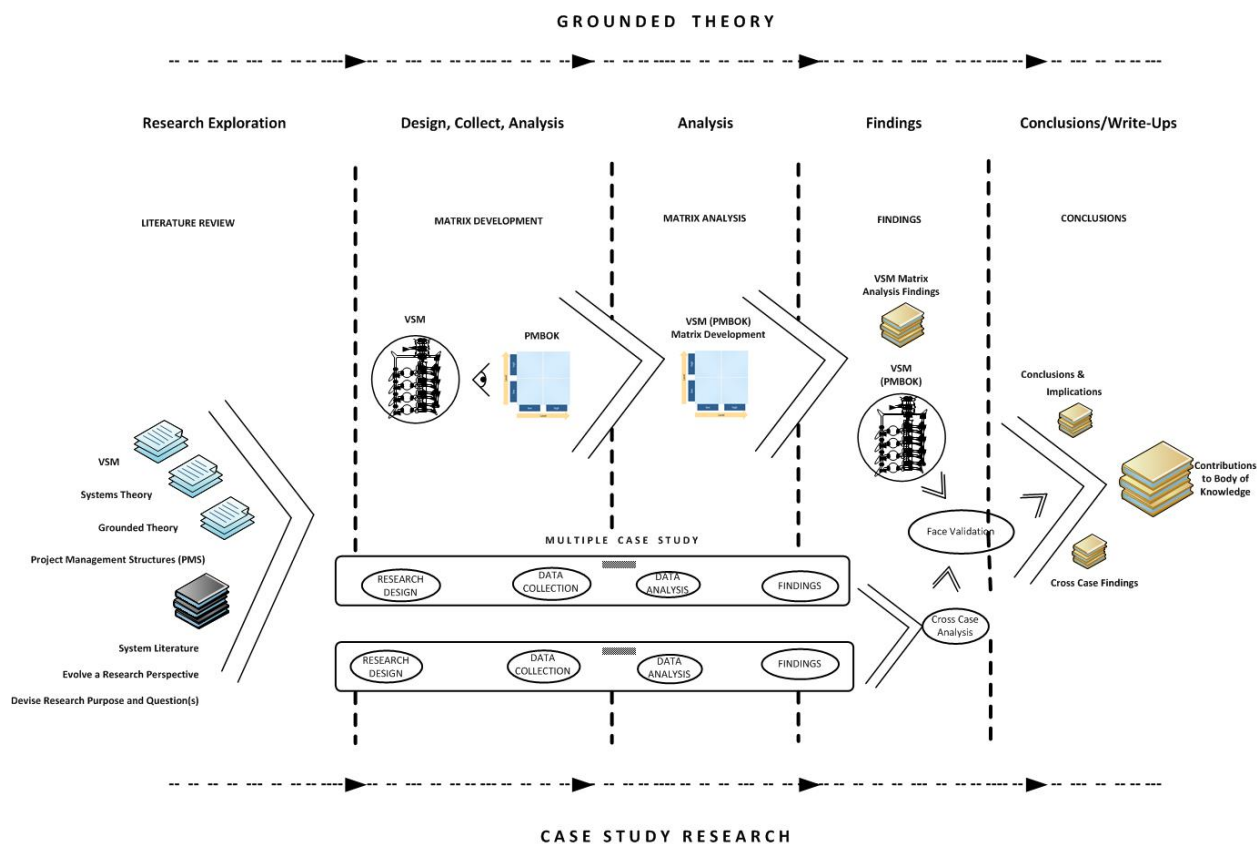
GROUNDED THEORY

Research Exploration

Design, Collect, Analysis

Analysis

Findings

Conclusions/Write-Ups

LITERATURE REVIEW

MATRIX DEVELOPMENT

MATRIX ANALYSIS

FINDINGS

CONCLUSIONS

VSM Matrix Analysis Findings

VSM

PMBOK

VSM (PMBOK) Matrix Development

VSM (PMBOK)

Conclusions & Implications

Contributions to Body of Knowledge

VSM

Systems Theory

Grounded Theory

Project Management Structures (PMS)

System Literature

Evolve a Research Perspective

Devise Research Purpose and Question(s)

MULTIPLE CASE STUDY

Face Validation

RESEARCH DESIGN

DATA COLLECTION

DATA ANALYSIS

FINDINGS

Cross Case Findings

Cross Case Analysis

RESEARCH DESIGN

DATA COLLECTION

DATA ANALYSIS

FINDINGS

CASE STUDY RESEARCH